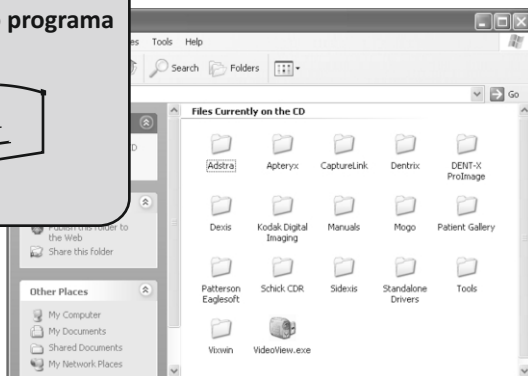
programa

s Tools Help

Search Folders

Go

Files Currently on the CD

Adstra
Apteryx
CaptureLink
Dentrix
DENT-X ProImage
Dexis
Kodak Digital Imaging
Manuals
Mogo
Patient Gallery
Patterson Eaglesoft
Schick CDR
Sidexis
Standalone Drivers
Tools
Vixwin
VideoView.exe

Publish this folder to the Web
Share this folder

Other Places
My Computer
My Documents
Shared Documents
My Network Places